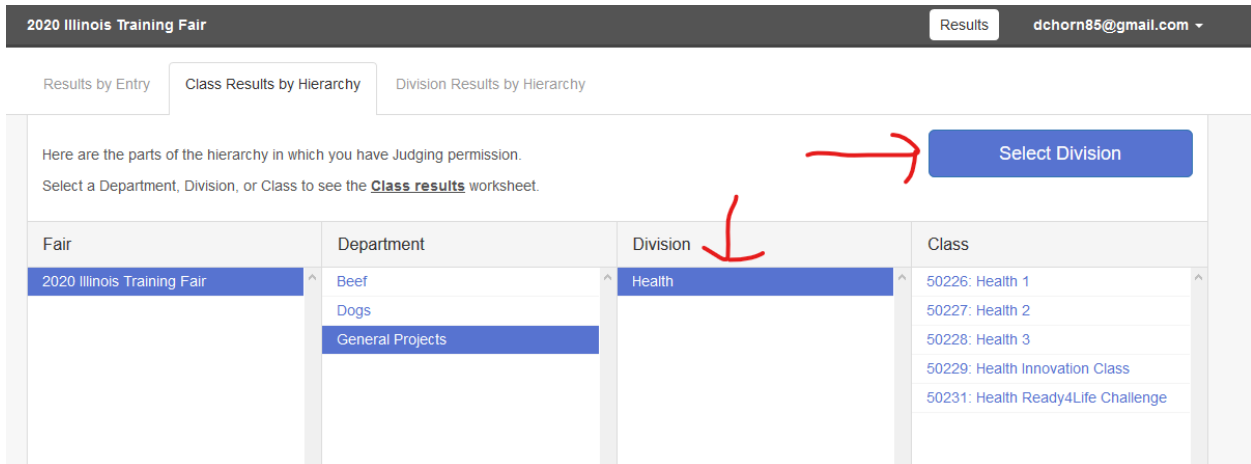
2020 Illinois Training Fair

Results

dchorn85@gmail.com

Results by Entry

Class Results by Hierarchy

Division Results by Hierarchy

Here are the parts of the hierarchy in which you have Judging permission.

Select a Department, Division, or Class to see the **Class results** worksheet.

Select Division

| Fair | Department | Division | Class |
|---|---|---|---|
| 2020 Illinois Training Fair | Beef | Health | 50226: Health 1 |
| | Dogs | | 50227: Health 2 |
| | General Projects | | 50228: Health 3 |
| | | | 50229: Health Innovation Class |
| | | | 50231: Health Ready4Life Challenge |